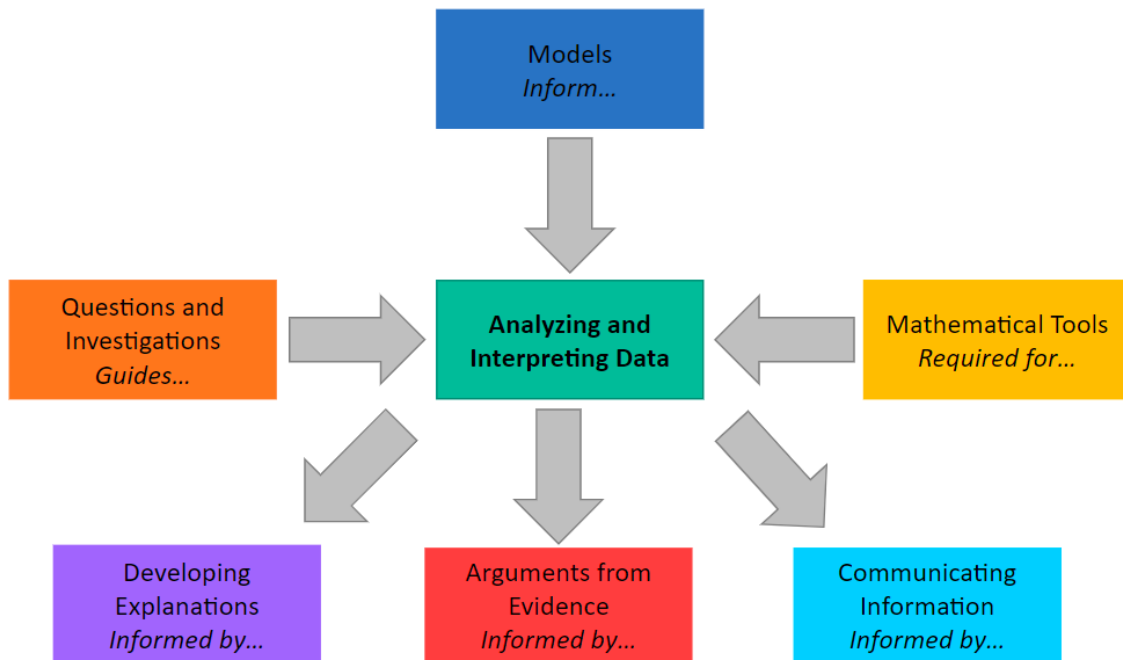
Models
*Inform...*

Questions and Investigations
*Guides...*

**Analyzing and Interpreting Data**

Mathematical Tools
*Required for...*

Developing Explanations
*Informed by...*

Arguments from Evidence
*Informed by...*

Communicating Information
*Informed by...*